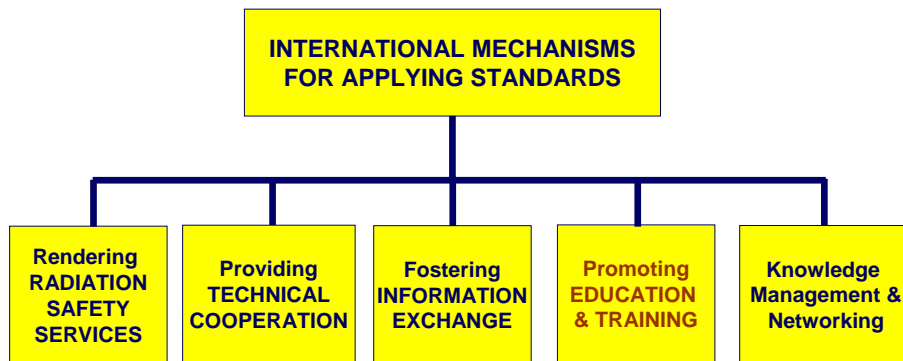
INTERNATIONAL MECHANISMS FOR APPLYING STANDARDS

Rendering RADIATION SAFETY SERVICES

Providing TECHNICAL COOPERATION

Fostering INFORMATION EXCHANGE

Promoting EDUCATION & TRAINING

Knowledge Management & Networking